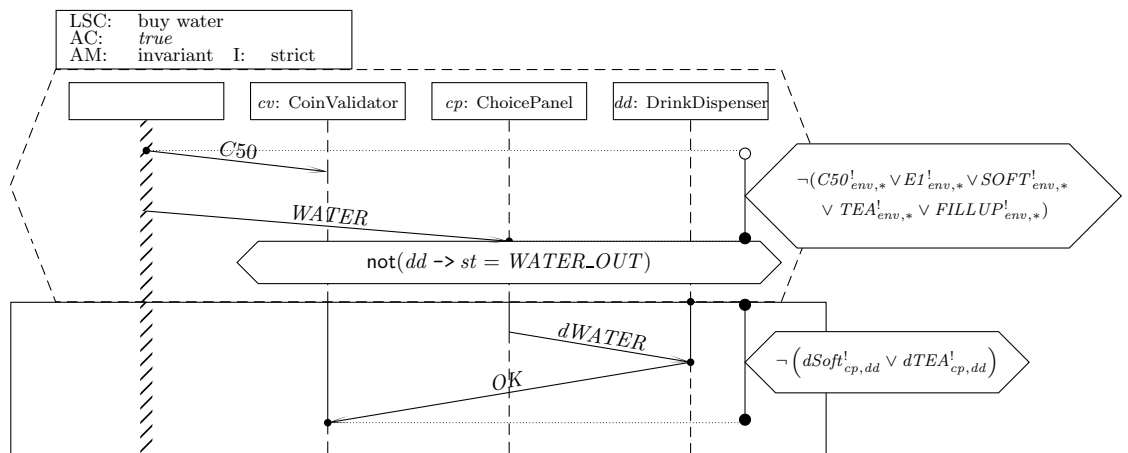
LSC: buy water
AC: *true*
AM: invariant I: strict

*cv*: CoinValidator
*cp*: ChoicePanel
*dd*: DrinkDispenser

*C50*

*WATER*

$\neg(C50^{!}_{env,*} \vee E1^{!}_{env,*} \vee SOFT^{!}_{env,*} \vee TEA^{!}_{env,*} \vee FILLUP^{!}_{env,*})$

not(*dd* -> *st* = *WATER_OUT*)

*dWATER*

*OK*

$\neg\left(dSoft^{!}_{cp,dd} \vee dTEA^{!}_{cp,dd}\right)$